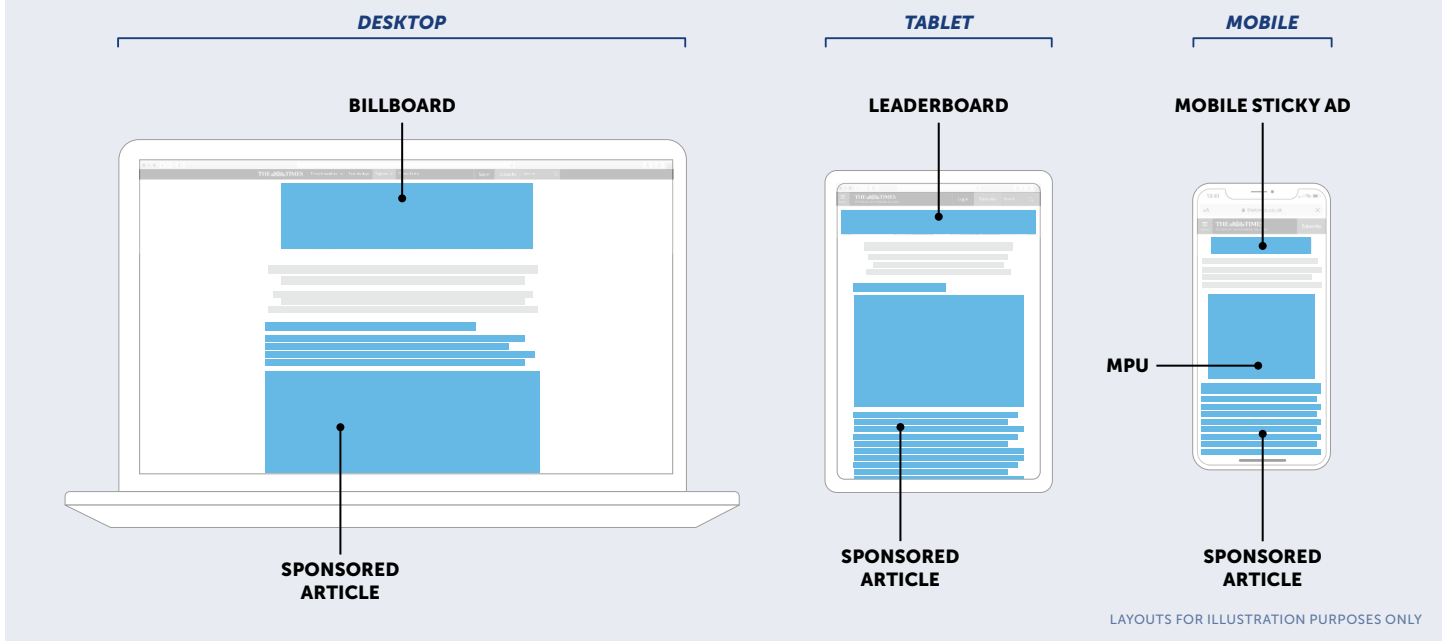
DESKTOP

TABLET

MOBILE

BILLBOARD

LEADERBOARD

MOBILE STICKY AD

THE TIMES

THE TIMES

THE TIMES

MPU

SPONSORED ARTICLE

SPONSORED ARTICLE

SPONSORED ARTICLE

LAYOUTS FOR ILLUSTRATION PURPOSES ONLY